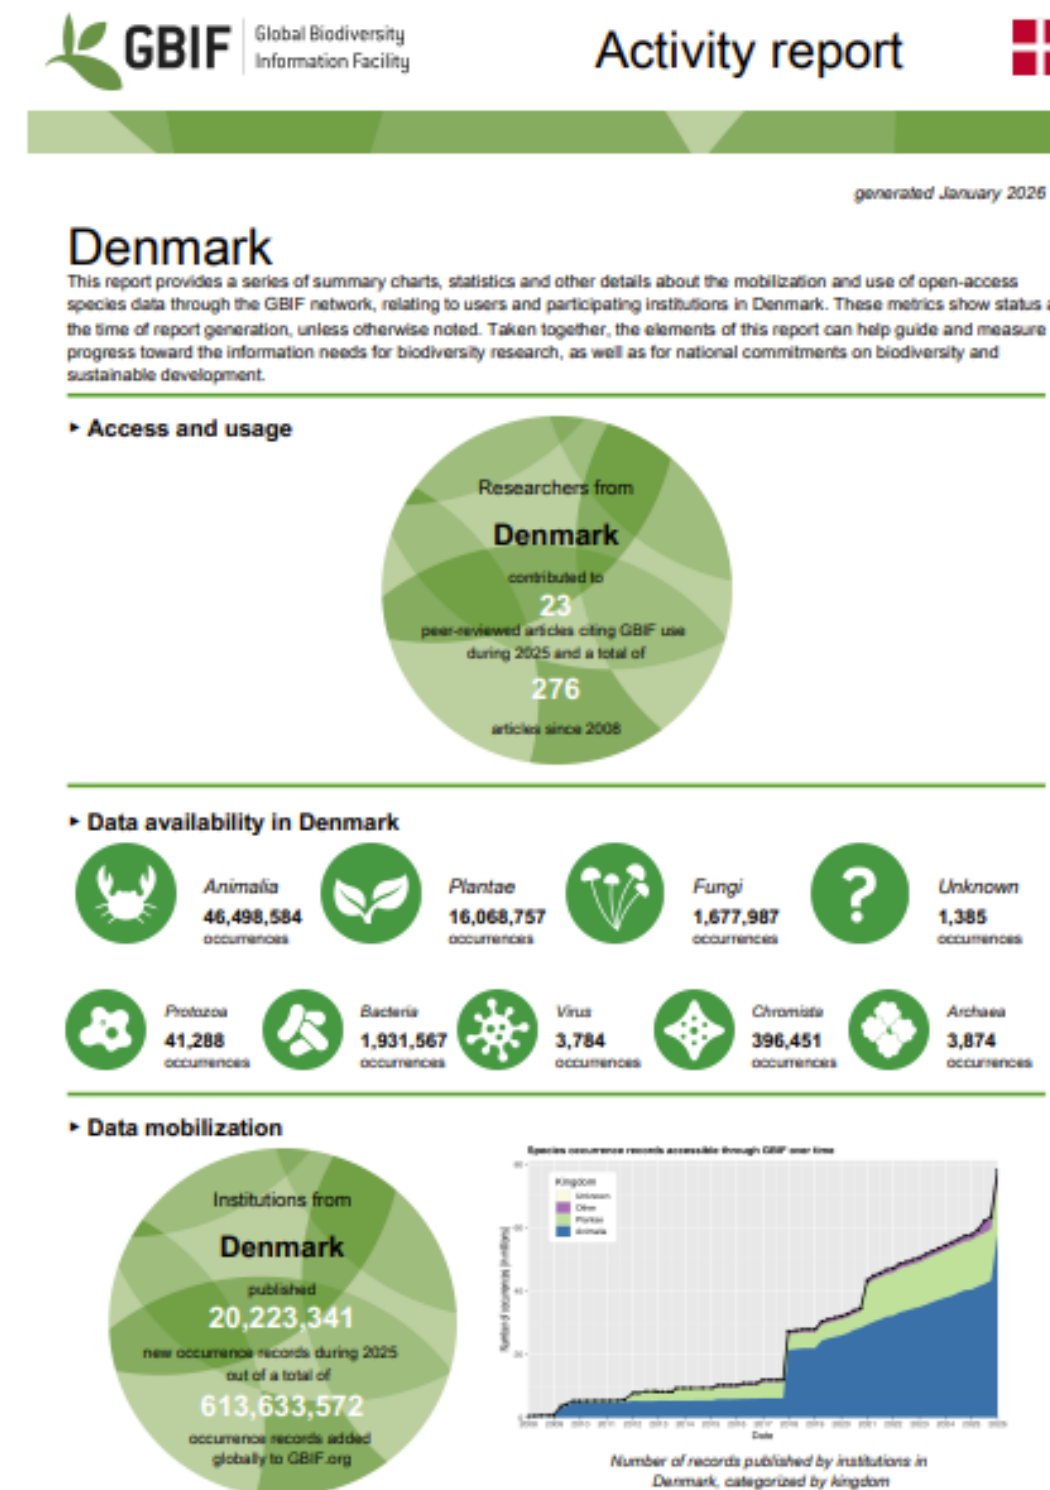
GBIF Global Biodiversity Information Facility

Activity report

generated January 2026

Denmark

This report provides a series of summary charts, statistics and other details about the mobilization and use of open-access species data through the GBIF network, relating to users and participating institutions in Denmark. These metrics show status a the time of report generation, unless otherwise noted. Taken together, the elements of this report can help guide and measure progress toward the information needs for biodiversity research, as well as for national commitments on biodiversity and sustainable development.

▸ Access and usage

Researchers from
Denmark
contributed to
23
peer-reviewed articles citing GBIF use during 2025 and a total of
276
articles since 2008

▸ Data availability in Denmark

Animalia
46,498,584
occurrences

Plantae
16,068,757
occurrences

Fungi
1,677,987
occurrences

Unknown
1,385
occurrences

Protozoa
41,288
occurrences

Bacteria
1,931,567
occurrences

Virus
3,784
occurrences

Chromista
396,451
occurrences

Archaea
3,874
occurrences

▸ Data mobilization

Institutions from
Denmark
published
20,223,341
new occurrence records during 2025
out of a total of
613,633,572
occurrence records added globally to GBIF.org

Species occurrence records accessible through GBIF over time

Kingdom
Unknown
Other
Plantae
Animalia

Number of occurrences (millions)

Date

Number of records published by institutions in Denmark, categorized by kingdom